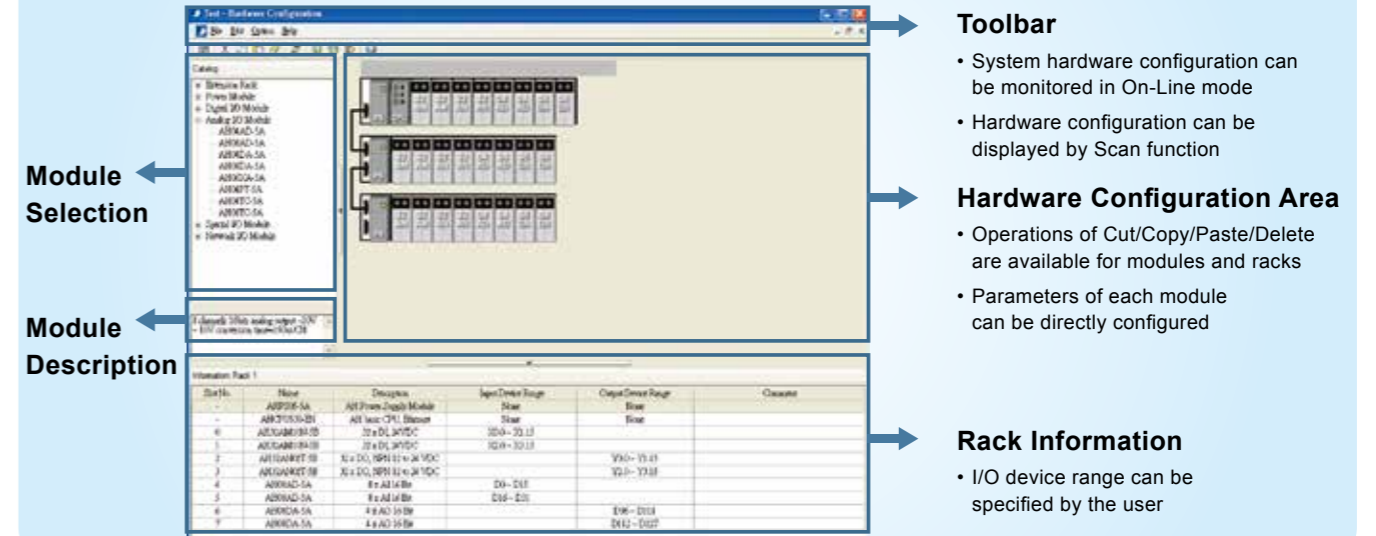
Test - Hardware Configuration

File Edit Options Help

Catalog

Extension Rack
Power Module
Digital I/O Module
Analog I/O Module
AH04AD-5A
AH08AD-5A
AH04DA-5A
AH08DA-5A
AH04XA-5A
AH04PT-5A
AH04TC-5A
AH08TC-5A
Special I/O Module
Network I/O Module

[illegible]

Information: Rack 1

| Slot No. | Name | Description | Input Device Range | Output Device Range | Comment |
|---|---|---|---|---|---|
| - | AHPS05-5A | AH Power Supply Module | None | None | |
| - | AHCPU530-EN | AH basic CPU, Ethernet | None | None | |
| 0 | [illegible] | 32 x DI, 24VDC | X0.0 ~ X1.15 | | |
| 1 | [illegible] | 32 x DI, 24VDC | X2.0 ~ X3.15 | | |
| 2 | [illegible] | 32 x DO, NPN 12 to 24 VDC | | Y0.0 ~ Y1.15 | |
| 3 | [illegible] | 32 x DO, NPN 12 to 24 VDC | | Y2.0 ~ Y3.15 | |
| 4 | AH08AD-5A | 8 x AI 16 Bit | D0 ~ D15 | | |
| 5 | AH08AD-5A | 8 x AI 16 Bit | D16 ~ D31 | | |
| 6 | AH08DA-5A | 4 x AO 16 Bit | | D96 ~ D111 | |
| 7 | AH08DA-5A | 4 x AO 16 Bit | | D112 ~ D127 | |

Toolbar
• System hardware configuration can be monitored in On-Line mode
• Hardware configuration can be displayed by Scan function

Hardware Configuration Area
• Operations of Cut/Copy/Paste/Delete are available for modules and racks
• Parameters of each module can be directly configured

Module Selection

Module Description

Rack Information
• I/O device range can be specified by the user